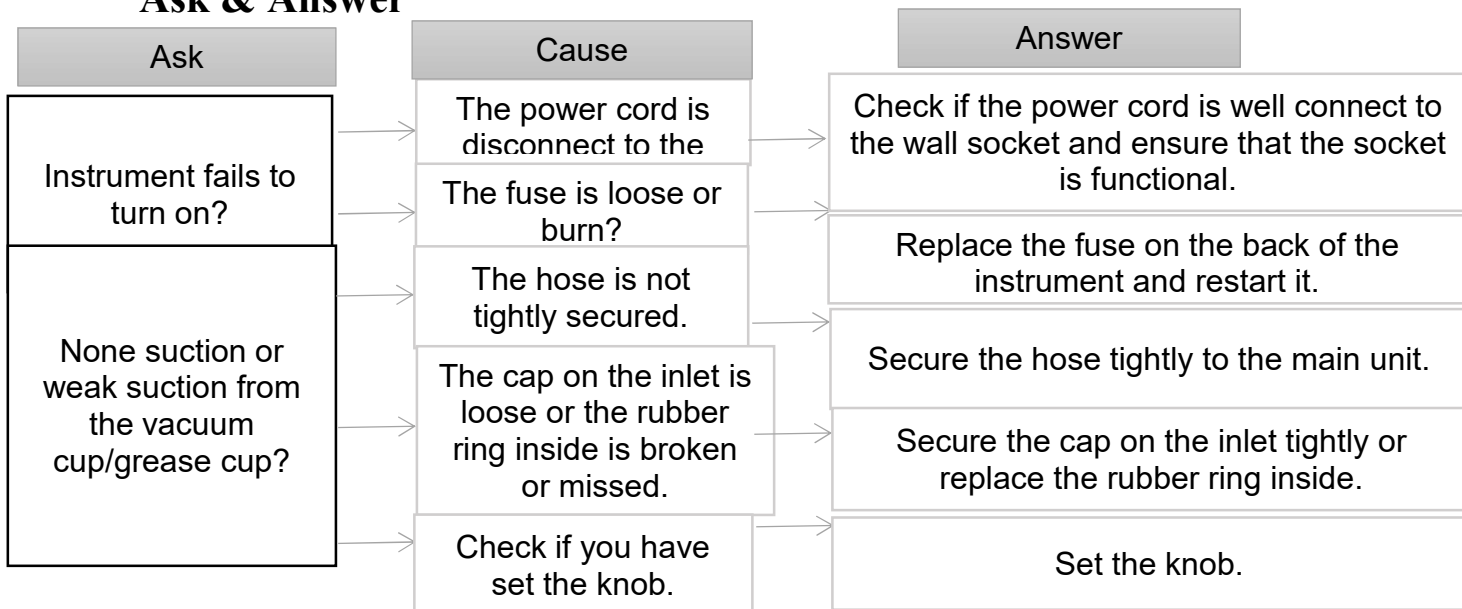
Ask & Answer

Ask

Cause

Answer

Instrument fails to turn on?

The power cord is disconnect to the

Check if the power cord is well connect to the wall socket and ensure that the socket is functional.

The fuse is loose or burn?

Replace the fuse on the back of the instrument and restart it.

None suction or weak suction from the vacuum cup/grease cup?

The hose is not tightly secured.

Secure the hose tightly to the main unit.

The cap on the inlet is loose or the rubber ring inside is broken or missed.

Secure the cap on the inlet tightly or replace the rubber ring inside.

Check if you have set the knob.

Set the knob.